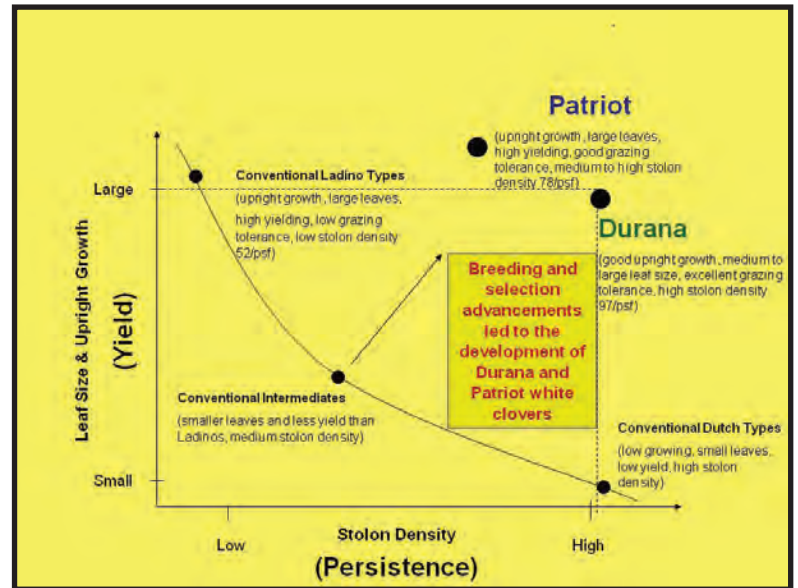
Patriot

(upright growth, large leaves, high yielding, good grazing tolerance, medium to high stolon density 78/psf)

Conventional Ladino Types

(upright growth, large leaves, high yielding, low grazing tolerance, low stolon density 52/psf)

Durana

(good upright growth, medium to large leaf size, excellent grazing tolerance, high stolon density 97/psf)

Breeding and selection advancements led to the development of Durana and Patriot white clovers

Conventional Intermediates

(smaller leaves and less yield than Ladinos, medium stolon density)

Conventional Dutch Types

(low growing, small leaves, low yield, high stolon density)

Large

Small

Leaf Size & Upright Growth

(Yield)

Low

Stolon Density

High

(Persistence)